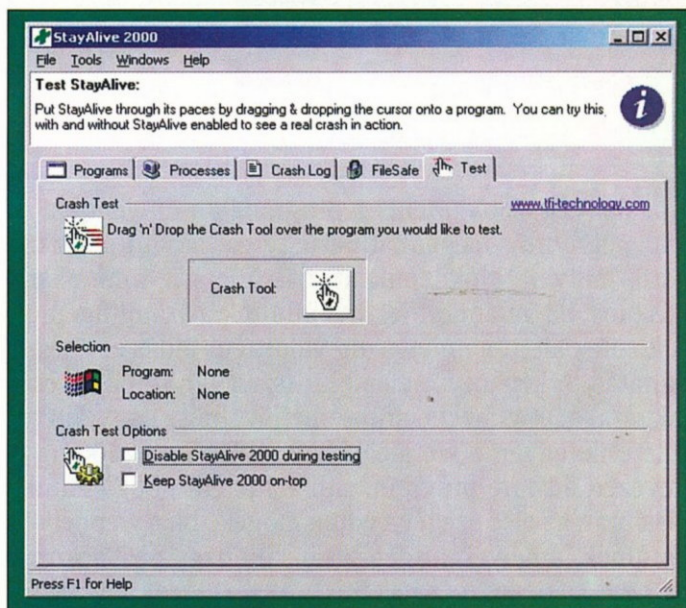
StayAlive 2000

File Tools Windows Help

Test StayAlive:

Put StayAlive through its paces by dragging & dropping the cursor onto a program. You can try this with and without StayAlive enabled to see a real crash in action.

Programs | Processes | Crash Log | FileSafe | Test

Crash Test

www.tfi-technology.com

Drag 'n' Drop the Crash Tool over the program you would like to test.

Crash Tool:

Selection

Program: None

Location: None

Crash Test Options

Disable StayAlive 2000 during testing

Keep StayAlive 2000 on-top

Press F1 for Help